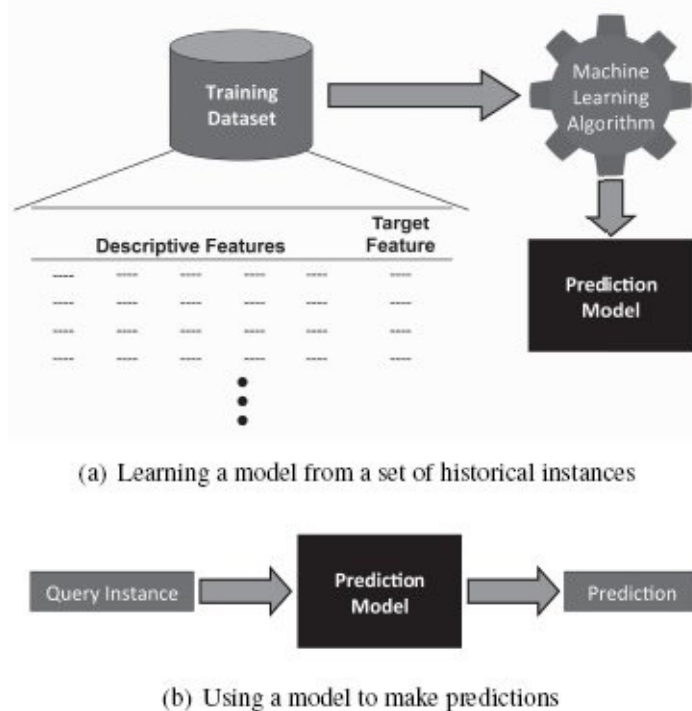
Training Dataset

Machine Learning Algorithm

| Descriptive Features | | | | | Target Feature |
|---|---|---|---|---|---|
| ---- | ---- | ---- | ---- | ---- | ---- |
| ---- | ---- | ---- | ---- | ---- | ---- |
| ---- | ---- | ---- | ---- | ---- | ---- |
| ---- | ---- | ---- | ---- | ---- | ---- |

Prediction Model

(a) Learning a model from a set of historical instances

Query Instance

Prediction Model

Prediction

(b) Using a model to make predictions